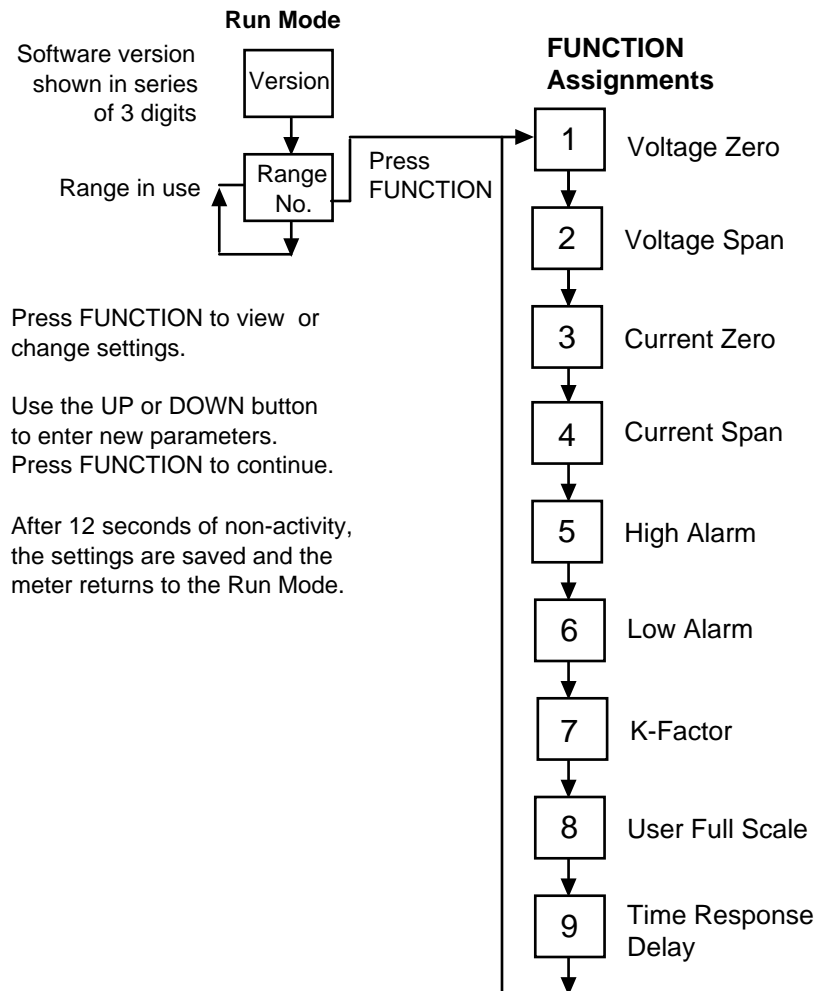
Run Mode

Software version shown in series of 3 digits

Version

Range in use

Range No.

Press FUNCTION

FUNCTION Assignments

1 Voltage Zero

2 Voltage Span

3 Current Zero

4 Current Span

5 High Alarm

6 Low Alarm

7 K-Factor

8 User Full Scale

9 Time Response Delay

Press FUNCTION to view or change settings.

Use the UP or DOWN button to enter new parameters. Press FUNCTION to continue.

After 12 seconds of non-activity, the settings are saved and the meter returns to the Run Mode.